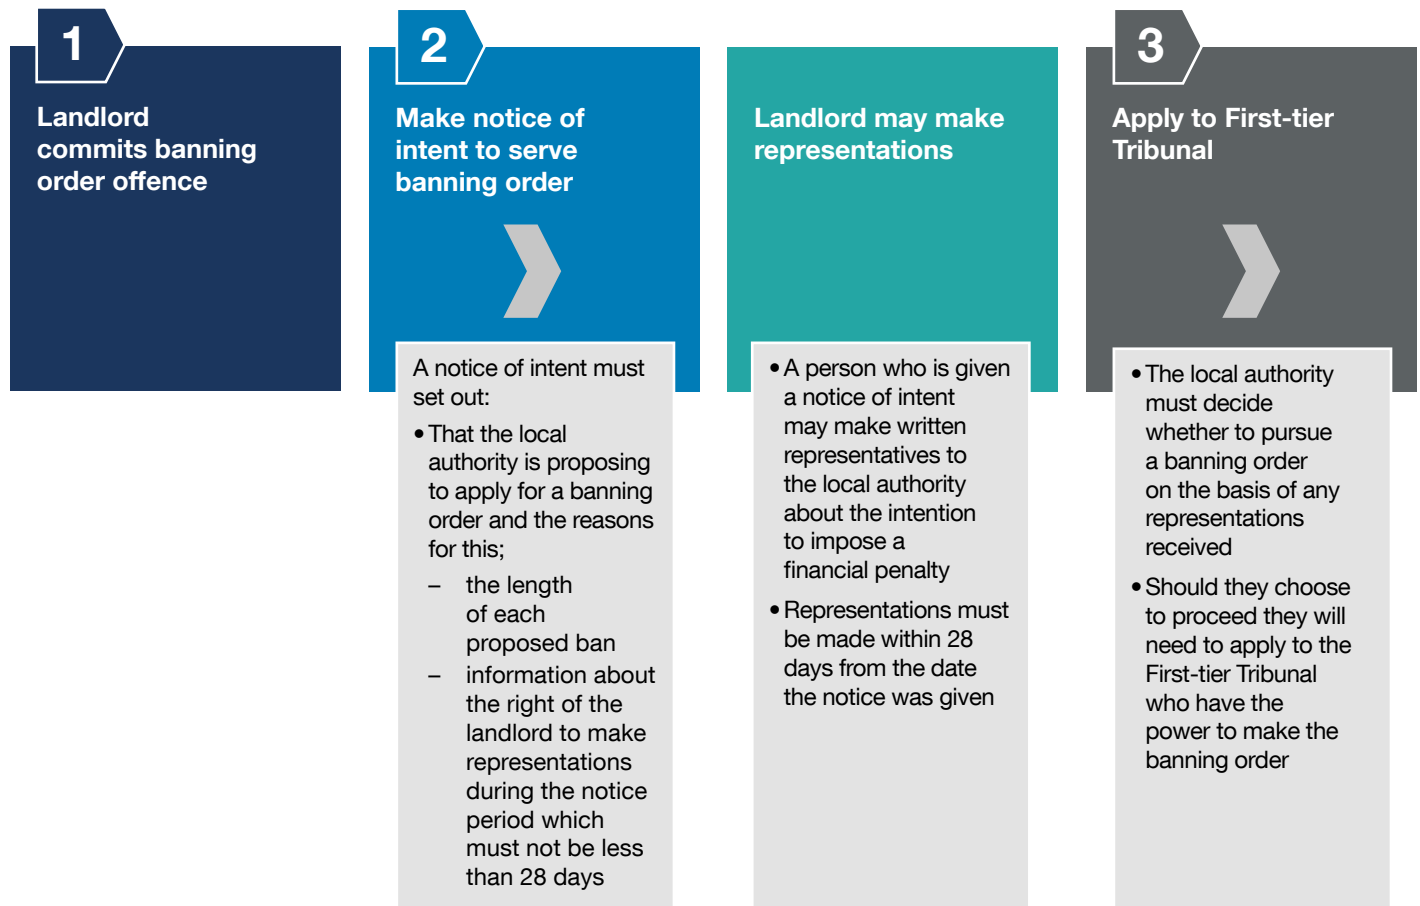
1

Landlord commits banning order offence

2

Make notice of intent to serve banning order

A notice of intent must set out:

• That the local authority is proposing to apply for a banning order and the reasons for this;

– the length of each proposed ban

– information about the right of the landlord to make representations during the notice period which must not be less than 28 days

Landlord may make representations

• A person who is given a notice of intent may make written representatives to the local authority about the intention to impose a financial penalty

• Representations must be made within 28 days from the date the notice was given

3

Apply to First-tier Tribunal

• The local authority must decide whether to pursue a banning order on the basis of any representations received

• Should they choose to proceed they will need to apply to the First-tier Tribunal who have the power to make the banning order